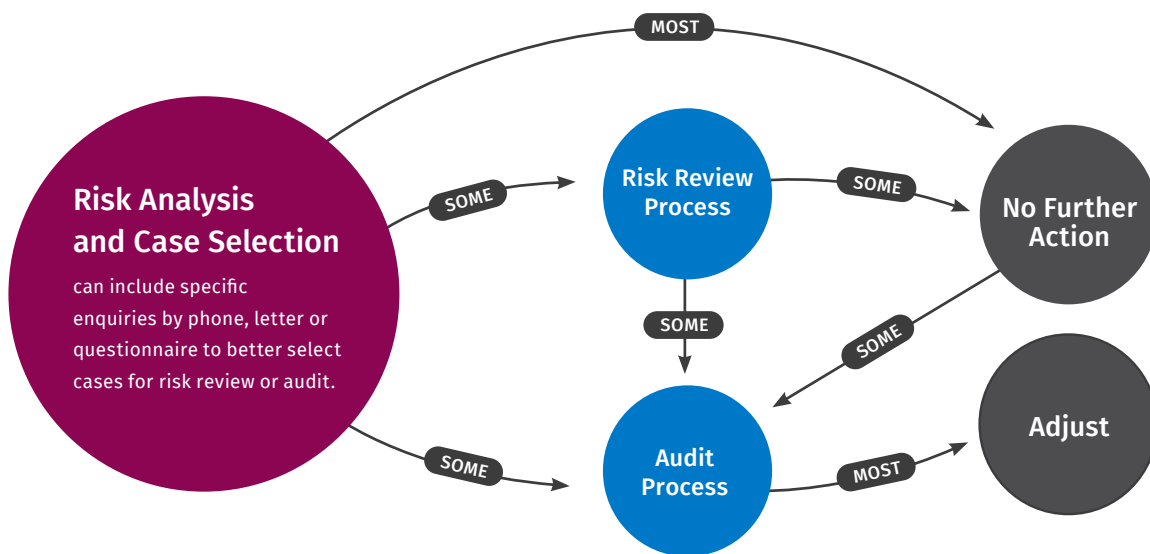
MOST

Risk Analysis and Case Selection

can include specific enquiries by phone, letter or questionnaire to better select cases for risk review or audit.

SOME

Risk Review Process

SOME

No Further Action

SOME

SOME

SOME

Audit Process

MOST

Adjust